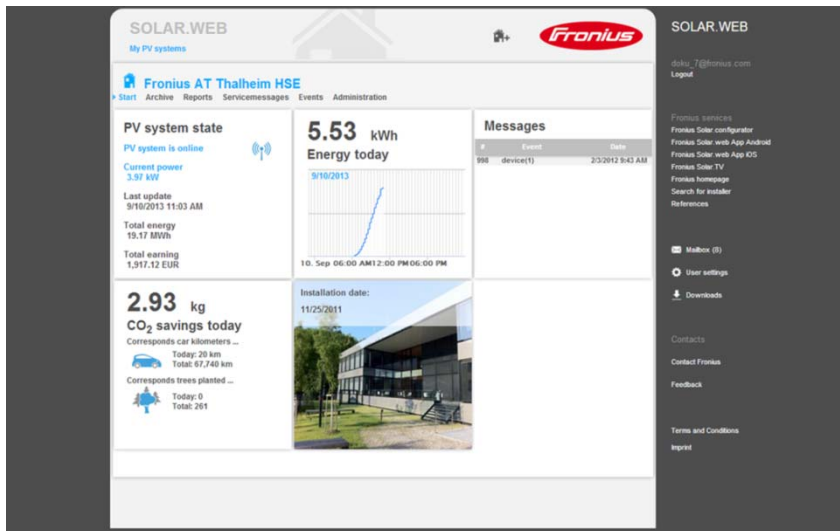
SOLAR.WEB
My PV systems

Fronius

Fronius AT Thalheim HSE
Start Archive Reports Servicemessages Events Administration

PV system state
PV system is online
Current power
3.97 kW
Last update
9/10/2013 11:03 AM
Total energy
19.17 MWh
Total earning
1,917.12 EUR

5.53 kWh
Energy today
9/10/2013
10. Sep 06:00 AM12:00 PM06:00 PM

Messages
| # | Event | Date |
|---|---|---|
| 998 | device(1) | 2/3/2012 9:43 AM |

2.93 kg
$CO_2$ savings today
Corresponds car kilometers ...
Today: 20 km
Total: 67,740 km
Corresponds trees planted ...
Today: 0
Total: 261

Installation date:
11/25/2011

SOLAR.WEB
doku_7@fronius.com
Logout

Fronius services
Fronius Solar configurator
Fronius Solar.web App Android
Fronius Solar.web App iOS
Fronius Solar TV
Fronius homepage
Search for installer
References

Mailbox (8)
User settings
Downloads

Contacts
Contact Fronius
Feedback

Terms and Conditions
Imprint